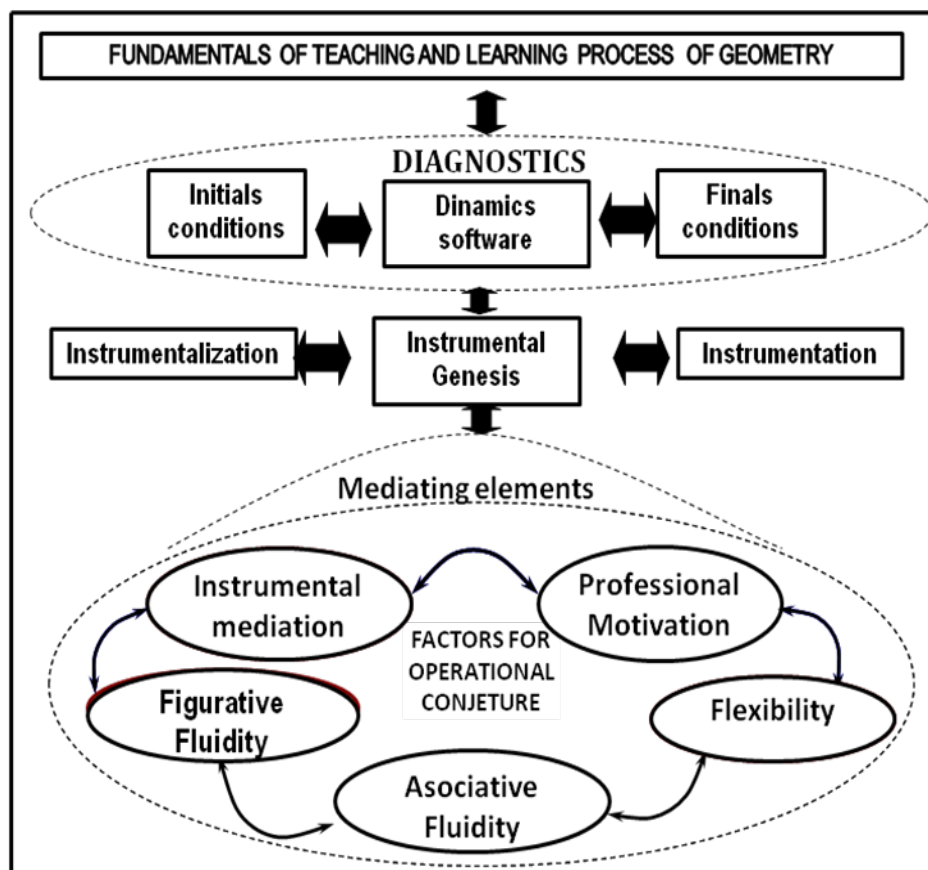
FUNDAMENTALS OF TEACHING AND LEARNING PROCESS OF GEOMETRY

DIAGNOSTICS

Initials conditions

Dinamics software

Finals conditions

Instrumentalization

Instrumental Genesis

Instrumentation

Mediating elements

Instrumental mediation

Professional Motivation

FACTORS FOR OPERATIONAL CONJETURE

Figurative Fluidity

Flexibility

Asociative Fluidity